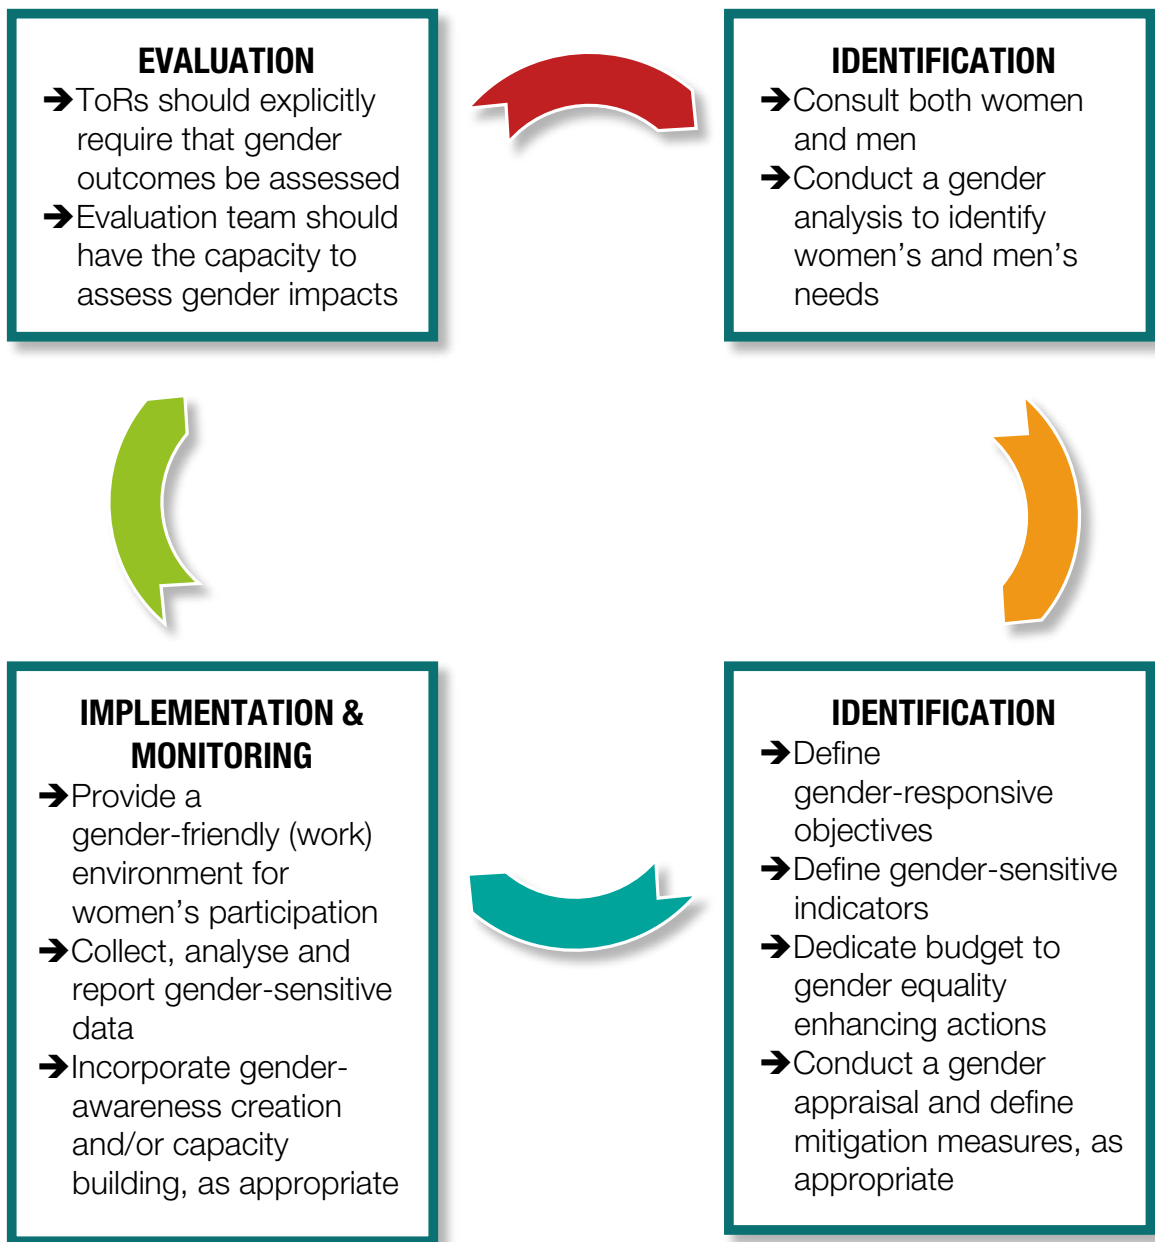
EVALUATION
➔ToRs should explicitly require that gender outcomes be assessed
➔Evaluation team should have the capacity to assess gender impacts

IDENTIFICATION
➔Consult both women and men
➔Conduct a gender analysis to identify women's and men's needs

IDENTIFICATION
➔Define gender-responsive objectives
➔Define gender-sensitive indicators
➔Dedicate budget to gender equality enhancing actions
➔Conduct a gender appraisal and define mitigation measures, as appropriate

IMPLEMENTATION & MONITORING
➔Provide a gender-friendly (work) environment for women's participation
➔Collect, analyse and report gender-sensitive data
➔Incorporate gender-awareness creation and/or capacity building, as appropriate